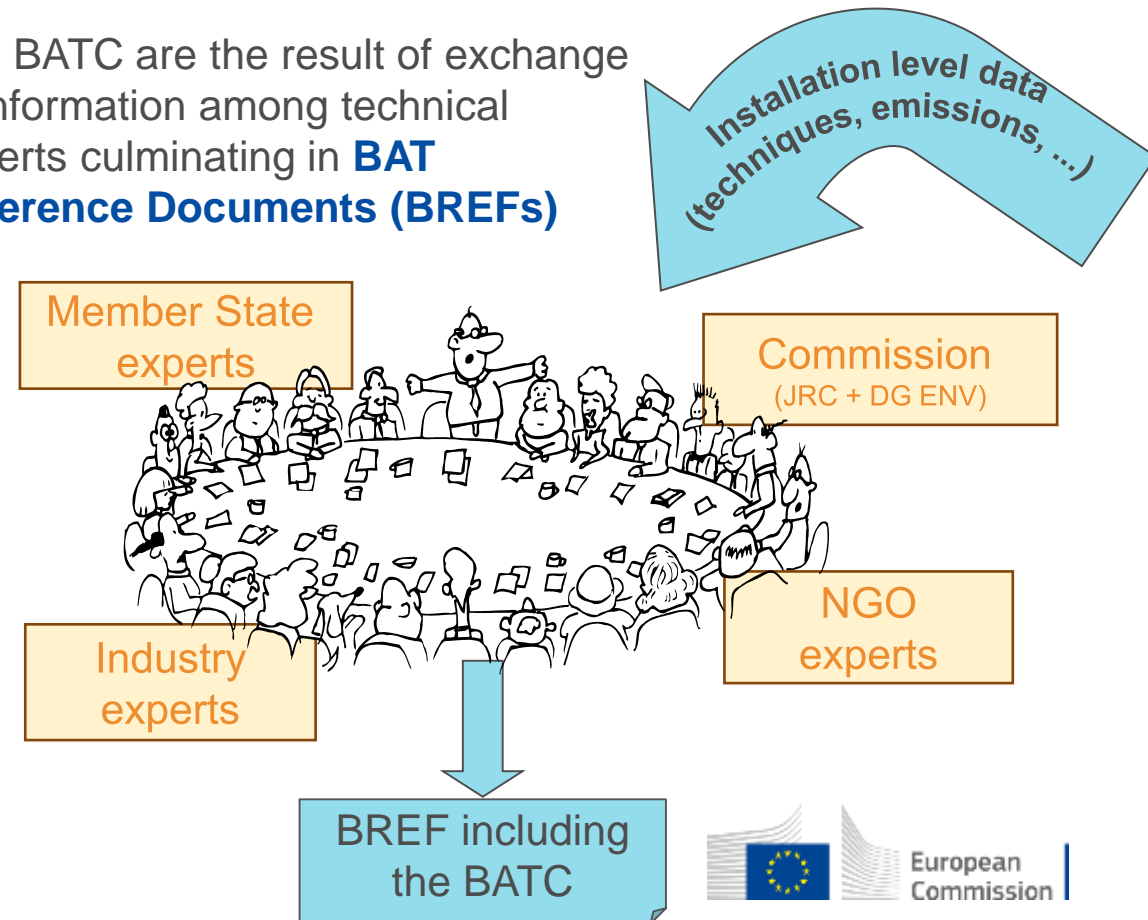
BATC are the result of exchange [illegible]nformation among technical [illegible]erts culminating in **BAT** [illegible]erence Documents (BREFs)

Installation level data (techniques, emissions, ...)

Member State experts

Commission (JRC + DG ENV)

Industry experts

NGO experts

BREF including the BATC

European Commission